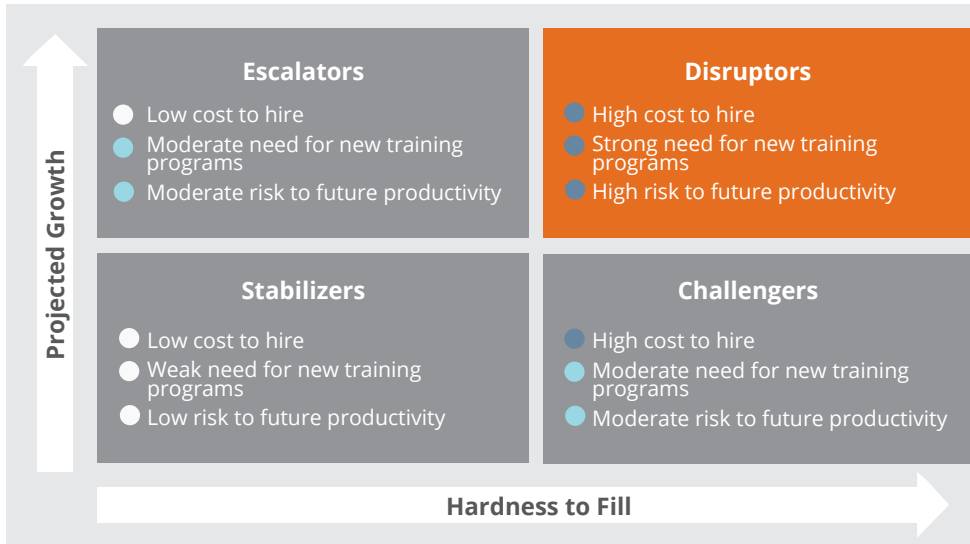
Projected Growth

Escalators

Low cost to hire

Moderate need for new training programs

Moderate risk to future productivity

Disruptors

High cost to hire

Strong need for new training programs

High risk to future productivity

Stabilizers

Low cost to hire

Weak need for new training programs

Low risk to future productivity

Challengers

High cost to hire

Moderate need for new training programs

Moderate risk to future productivity

Hardness to Fill